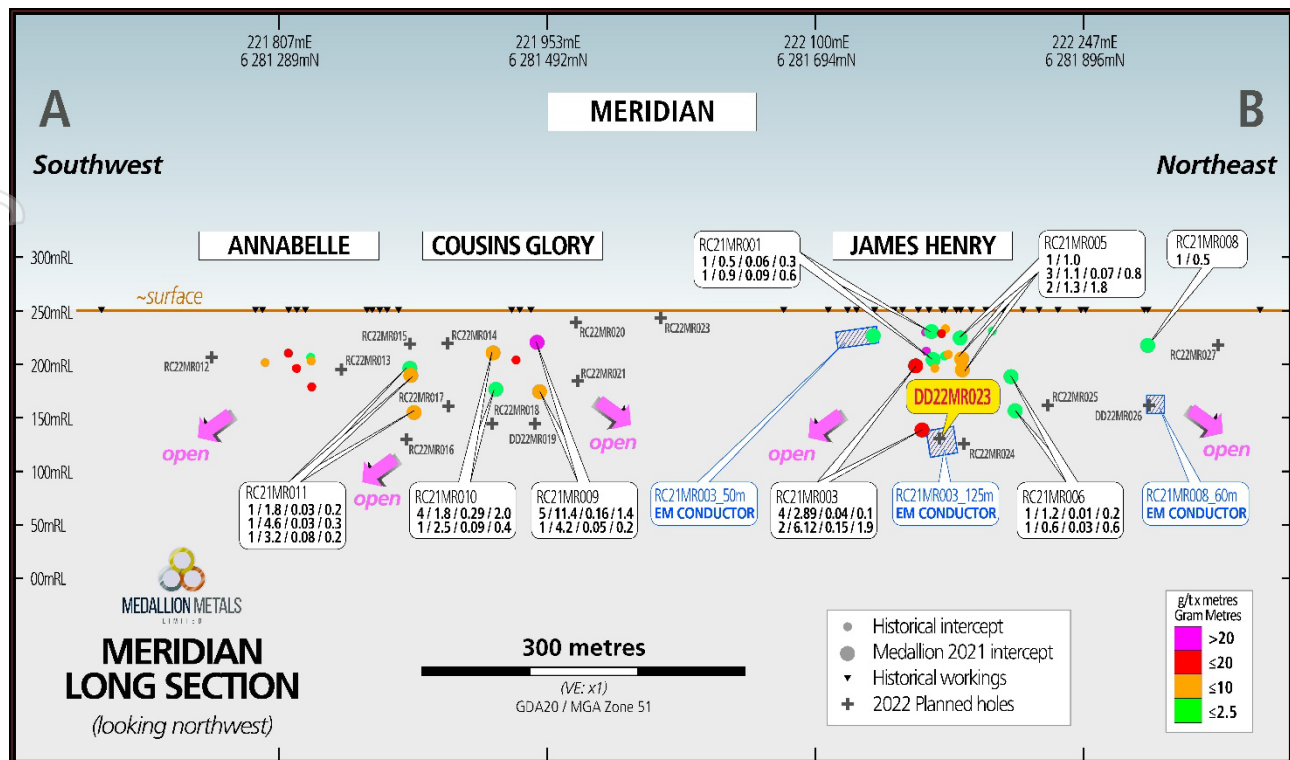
221 807mE
6 281 289mN

221 953mE
6 281 492mN

222 100mE
6 281 694mN

222 247mE
6 281 896mN

A

MERIDIAN

B

Southwest

Northeast

ANNABELLE

COUSINS GLORY

JAMES HENRY

RC21MR001
1 / 0.5 / 0.06 / 0.3
1 / 0.9 / 0.09 / 0.6

RC21MR005
1 / 1.0
3 / 1.1 / 0.07 / 0.8
2 / 1.3 / 1.8

RC21MR008
1 / 0.5

300mRL
~surface
250mRL
200mRL
150mRL
100mRL
50mRL
00mRL

RC22MR015
RC22MR014
RC22MR020
RC22MR023
RC22MR012
RC22MR013
RC22MR021
RC22MR017
RC22MR018
DD22MR019
RC22MR016
RC22MR027
RC22MR025
DD22MR026
DD22MR023
RC22MR024

open
open
open
open
open

RC21MR011
1 / 1.8 / 0.03 / 0.2
1 / 4.6 / 0.03 / 0.3
1 / 3.2 / 0.08 / 0.2

RC21MR010
4 / 1.8 / 0.29 / 2.0
1 / 2.5 / 0.09 / 0.4

RC21MR009
5 / 11.4 / 0.16 / 1.4
1 / 4.2 / 0.05 / 0.2

RC21MR003_50m
EM CONDUCTOR

RC21MR003
4 / 2.89 / 0.04 / 0.1
2 / 6.12 / 0.15 / 1.9

RC21MR003_125m
EM CONDUCTOR

RC21MR006
1 / 1.2 / 0.01 / 0.2
1 / 0.6 / 0.03 / 0.6

RC21MR008_60m
EM CONDUCTOR

MEDALLION METALS
LIMITED

MERIDIAN
LONG SECTION
(looking northwest)

300 metres
(VE: x1)
GDA20 / MGA Zone 51

Historical intercept
Medallion 2021 intercept
Historical workings
2022 Planned holes

g/t x metres
Gram Metres
>20
≤20
≤10
≤2.5